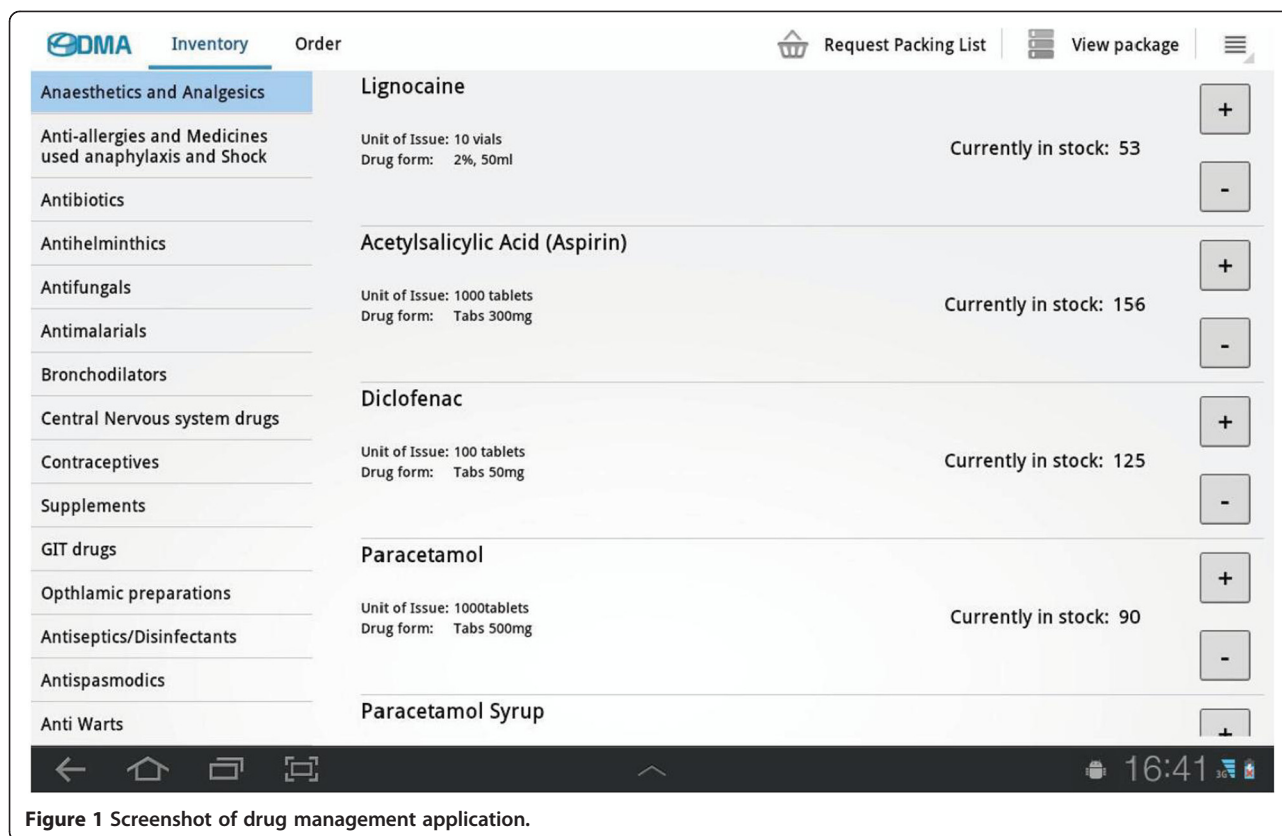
DMA Inventory Order Request Packing List View package

Anaesthetics and Analgesics
Anti-allergies and Medicines used anaphylaxis and Shock
Antibiotics
Antihelminthics
Antifungals
Antimalarials
Bronchodilators
Central Nervous system drugs
Contraceptives
Supplements
GIT drugs
Opthlamic preparations
Antiseptics/Disinfectants
Antispasmodics
Anti Warts

Lignocaine
Unit of Issue: 10 vials
Drug form: 2%, 50ml
Currently in stock: 53
+
-

Acetylsalicylic Acid (Aspirin)
Unit of Issue: 1000 tablets
Drug form: Tabs 300mg
Currently in stock: 156
+
-

Diclofenac
Unit of Issue: 100 tablets
Drug form: Tabs 50mg
Currently in stock: 125
+
-

Paracetamol
Unit of Issue: 1000tablets
Drug form: Tabs 500mg
Currently in stock: 90
+
-

Paracetamol Syrup
+

16:41 3G

Figure 1 Screenshot of drug management application.